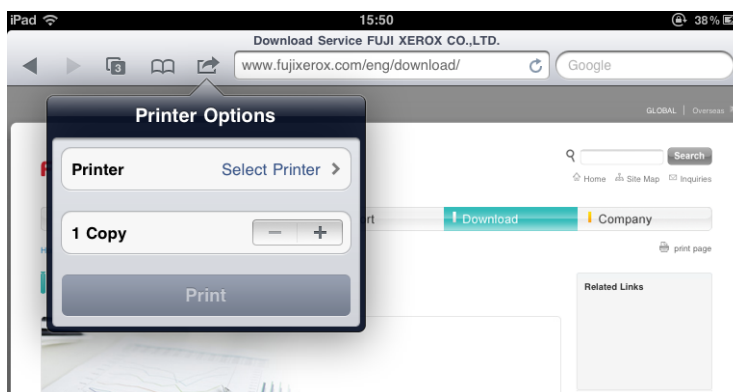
iPad 15:50 38%

Download Service FUJI XEROX CO.,LTD.

3

www.fujixerox.com/eng/download/

Google

GLOBAL | Overseas

Printer Options

Printer Select Printer

1 Copy − +

Print

Search

Home Site Map Inquiries

rt Download Company

print page

Related Links